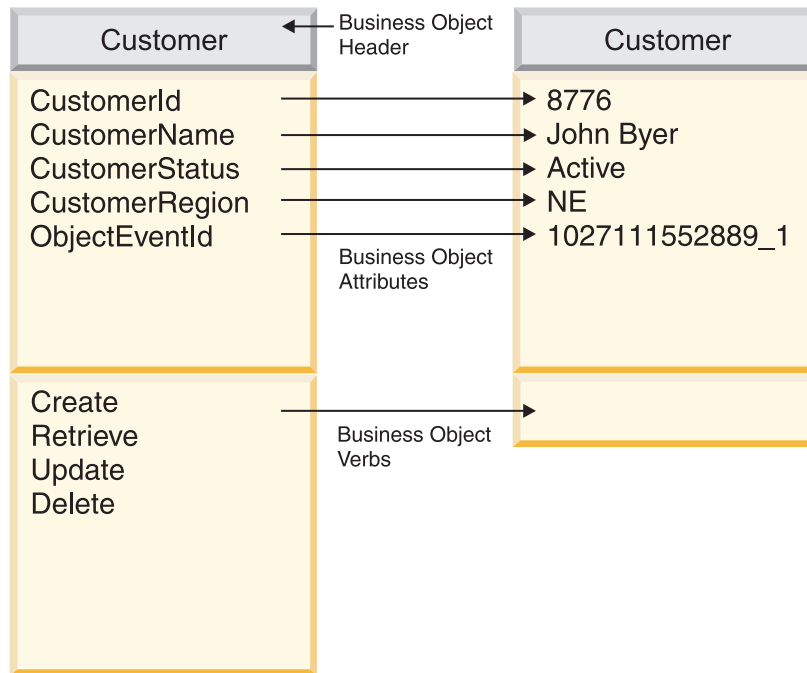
Customer

Business Object Header

Customer

CustomerId
CustomerName
CustomerStatus
CustomerRegion
ObjectEventId

8776
John Byer
Active
NE
1027111552889_1

Business Object Attributes

Create
Retrieve
Update
Delete

Business Object Verbs